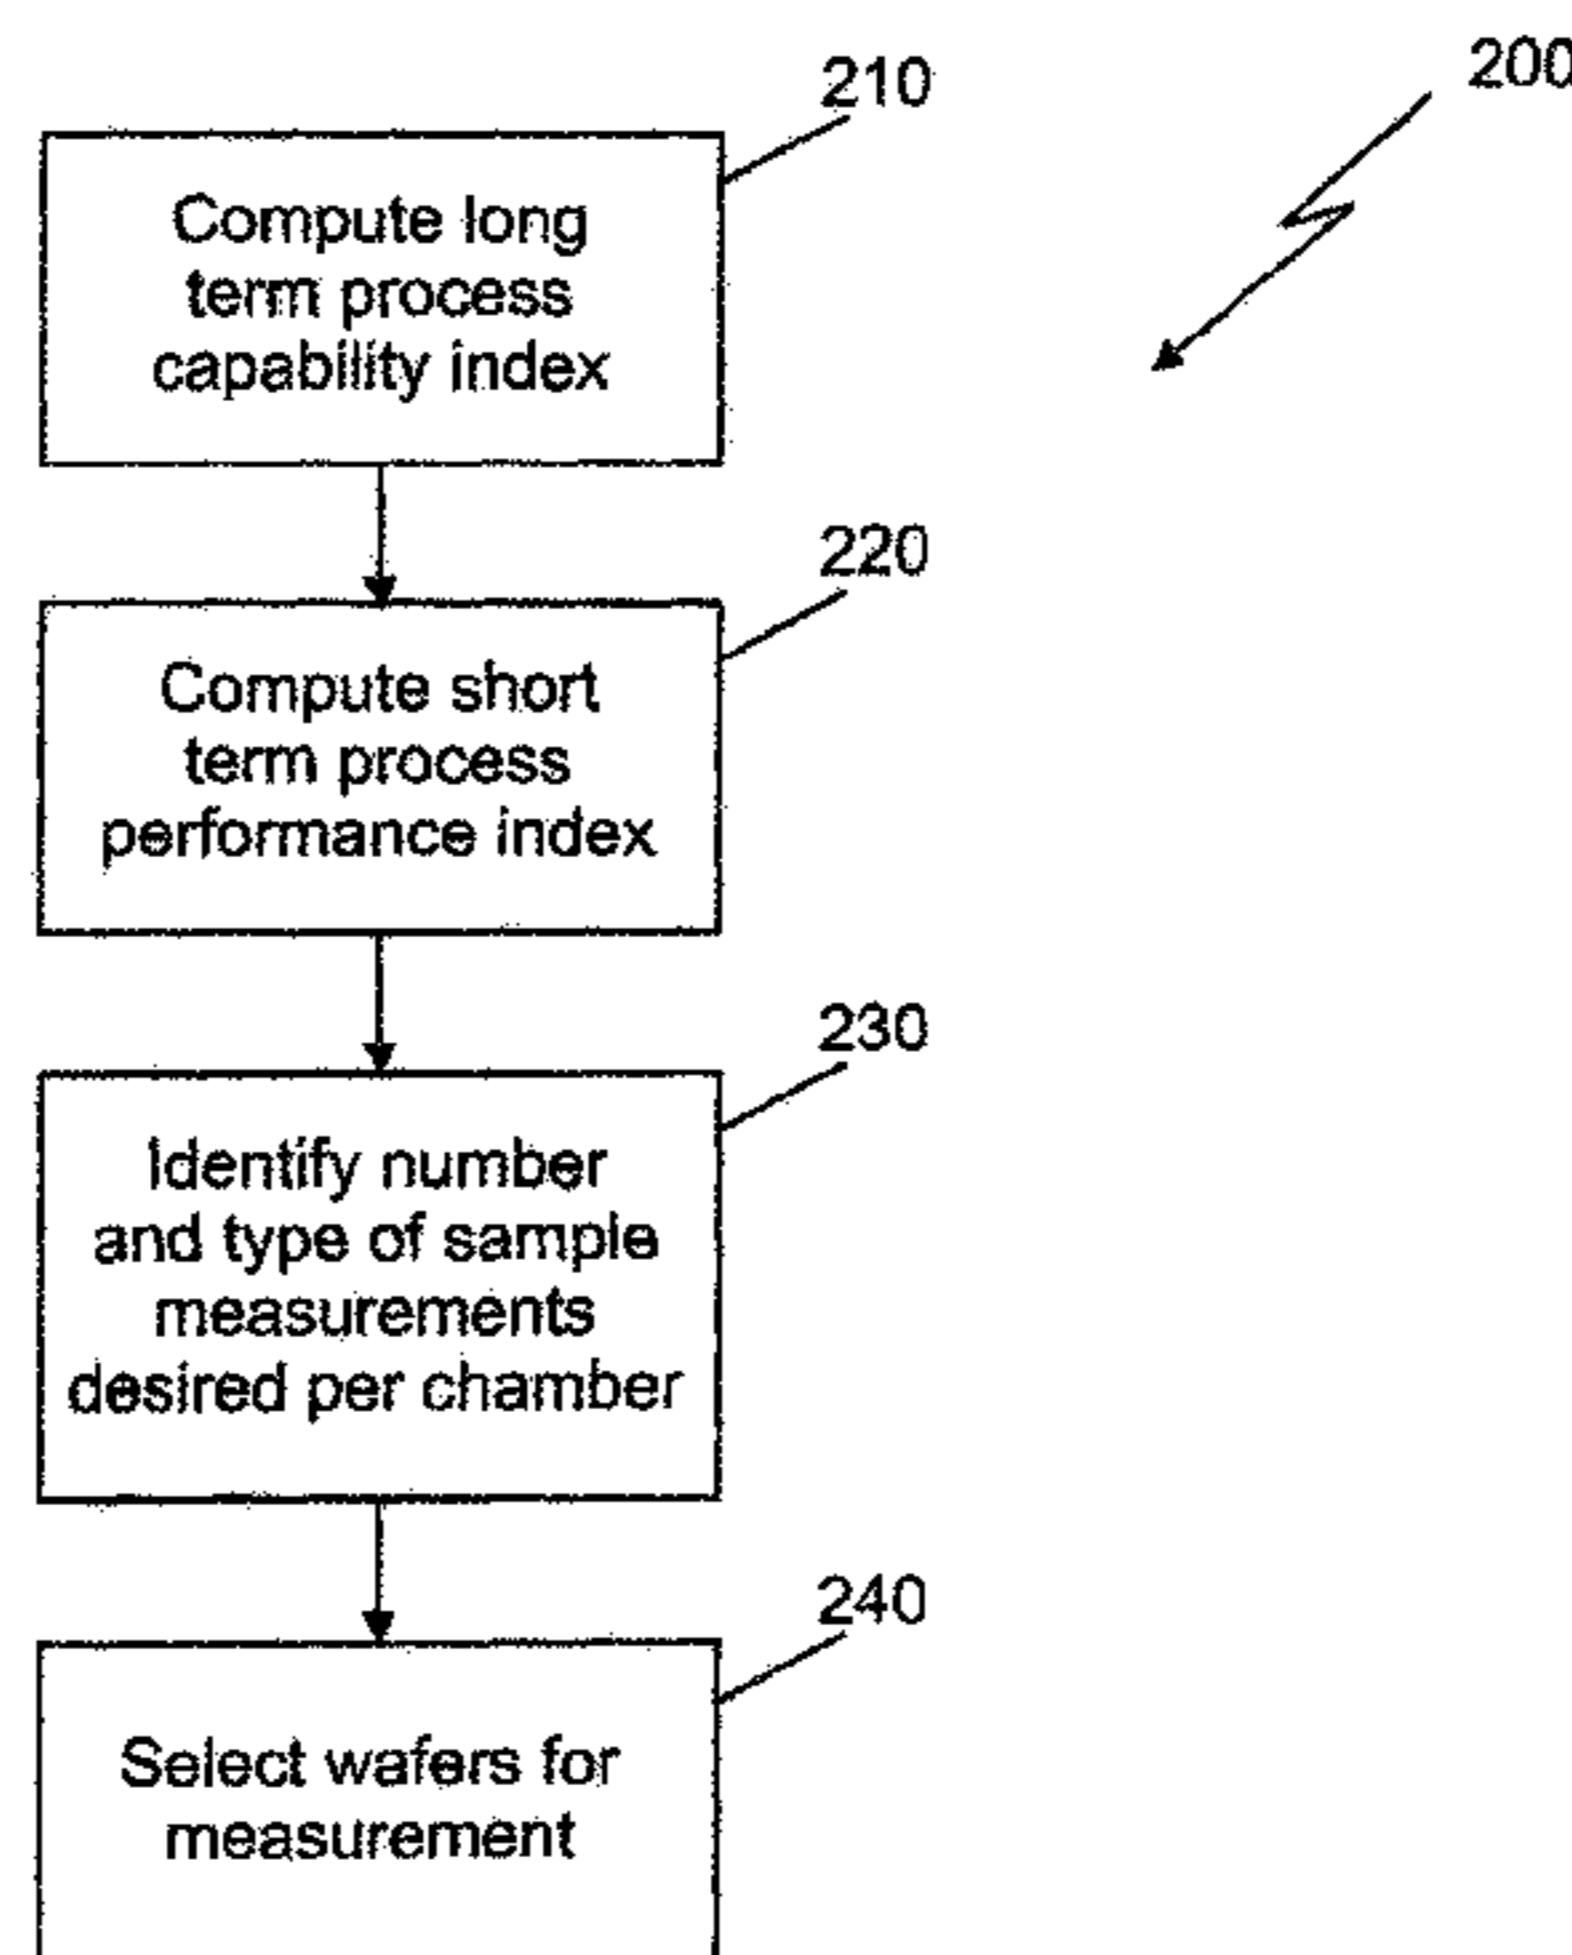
200

210

Compute long term process capability index

220

Compute short term process performance index

230

Identify number and type of sample measurements desired per chamber

240

Select wafers for measurement